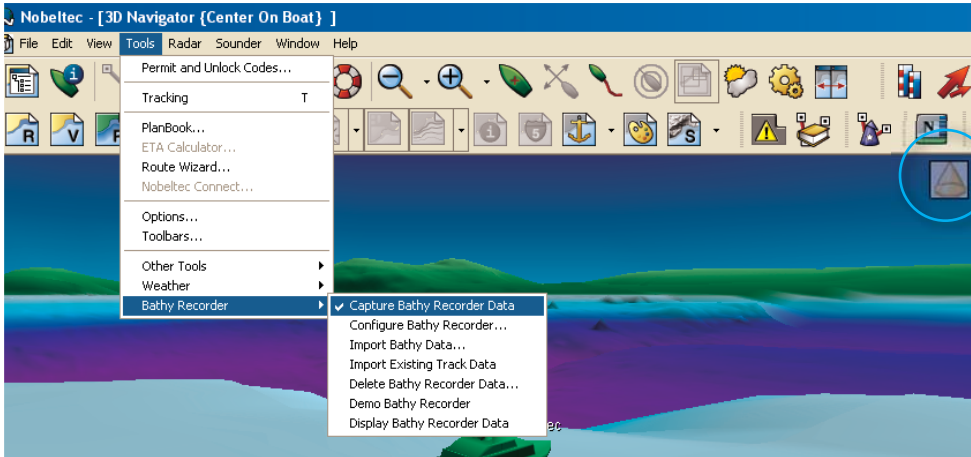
Nobeltec - [3D Navigator {Center On Boat} ]

File Edit View Tools Radar Sounder Window Help

Permit and Unlock Codes...

Tracking T

PlanBook...
ETA Calculator...
Route Wizard...
Nobeltec Connect...

Options...
Toolbars...

Other Tools
Weather
Bathy Recorder

Capture Bathy Recorder Data
Configure Bathy Recorder...
Import Bathy Data...
Import Existing Track Data
Delete Bathy Recorder Data...
Demo Bathy Recorder
Display Bathy Recorder Data

R V P S N

ec